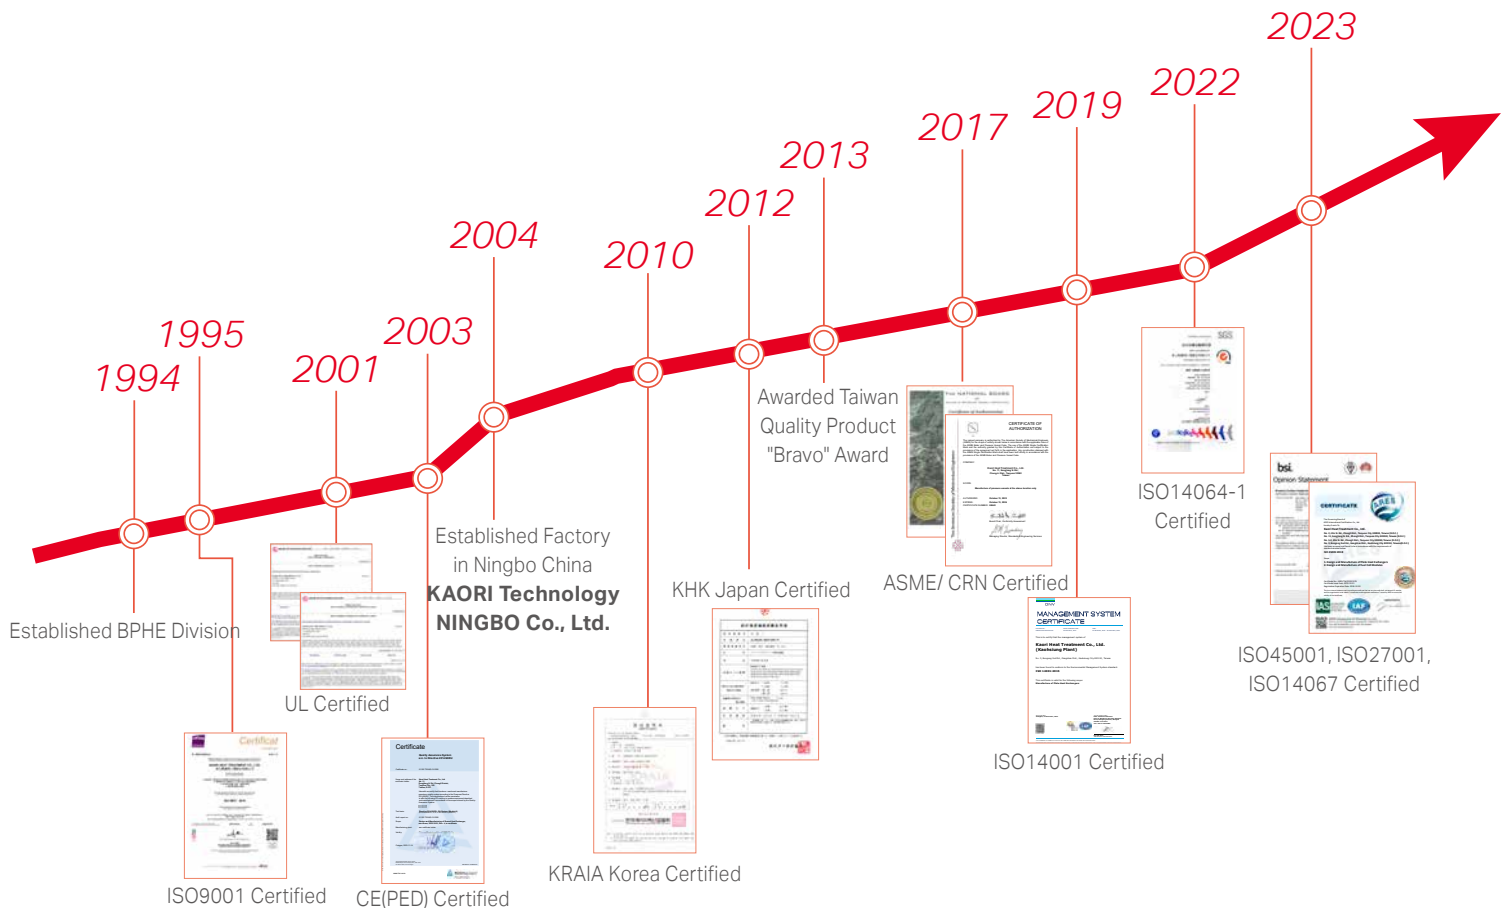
2023

2022

2019

2017

2013

2012

2010

2004

2003

2001

1995

1994

Established BPHE Division

ISO9001 Certified

UL Certified

CE(PED) Certified

Established Factory in Ningbo China
**KAORI Technology NINGBO Co., Ltd.**

KRAIA Korea Certified

KHK Japan Certified

Awarded Taiwan Quality Product "Bravo" Award

ASME/ CRN Certified

ISO14001 Certified

ISO14064-1 Certified

ISO45001, ISO27001, ISO14067 Certified